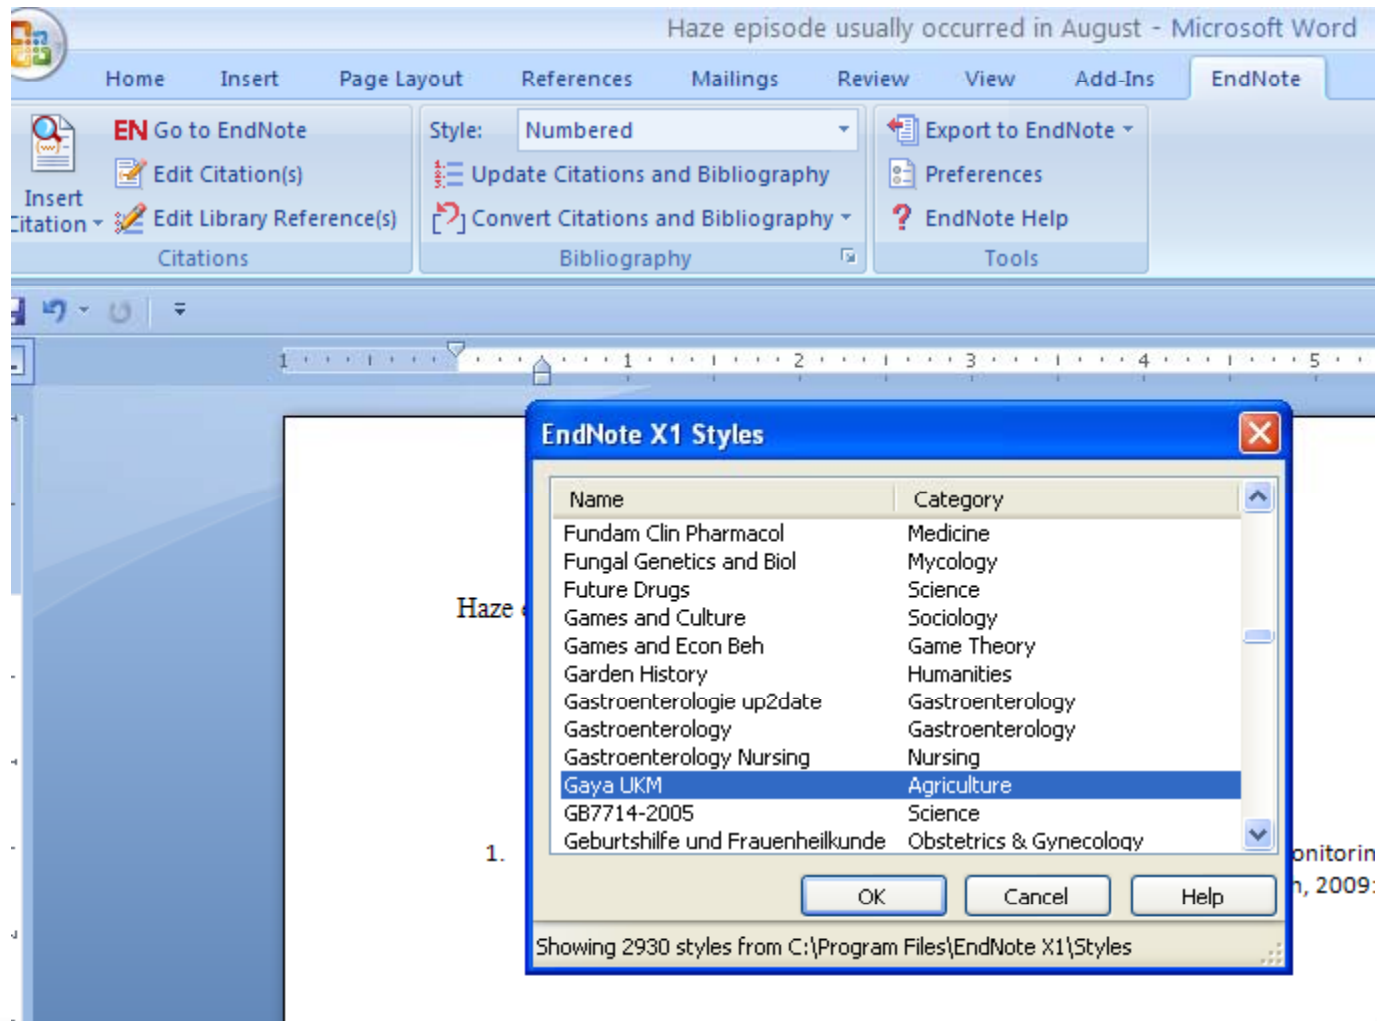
Haze episode usually occurred in August - Microsoft Word

Home Insert Page Layout References Mailings Review View Add-Ins EndNote

Insert Citation

EN Go to EndNote
Edit Citation(s)
Edit Library Reference(s)
Citations

Style: Numbered
Update Citations and Bibliography
Convert Citations and Bibliography
Bibliography

Export to EndNote
Preferences
EndNote Help
Tools

1 · · · 1 · · · 2 · · · 3 · · · 4 · · · 5

Haze

1.

onitorin
n, 2009:

EndNote X1 Styles

| Name | Category |
|---|---|
| Fundam Clin Pharmacol | Medicine |
| Fungal Genetics and Biol | Mycology |
| Future Drugs | Science |
| Games and Culture | Sociology |
| Games and Econ Beh | Game Theory |
| Garden History | Humanities |
| Gastroenterologie up2date | Gastroenterology |
| Gastroenterology | Gastroenterology |
| Gastroenterology Nursing | Nursing |
| Gaya UKM | Agriculture |
| GB7714-2005 | Science |
| Geburtshilfe und Frauenheilkunde | Obstetrics & Gynecology |

OK Cancel Help

Showing 2930 styles from C:\Program Files\EndNote X1\Styles